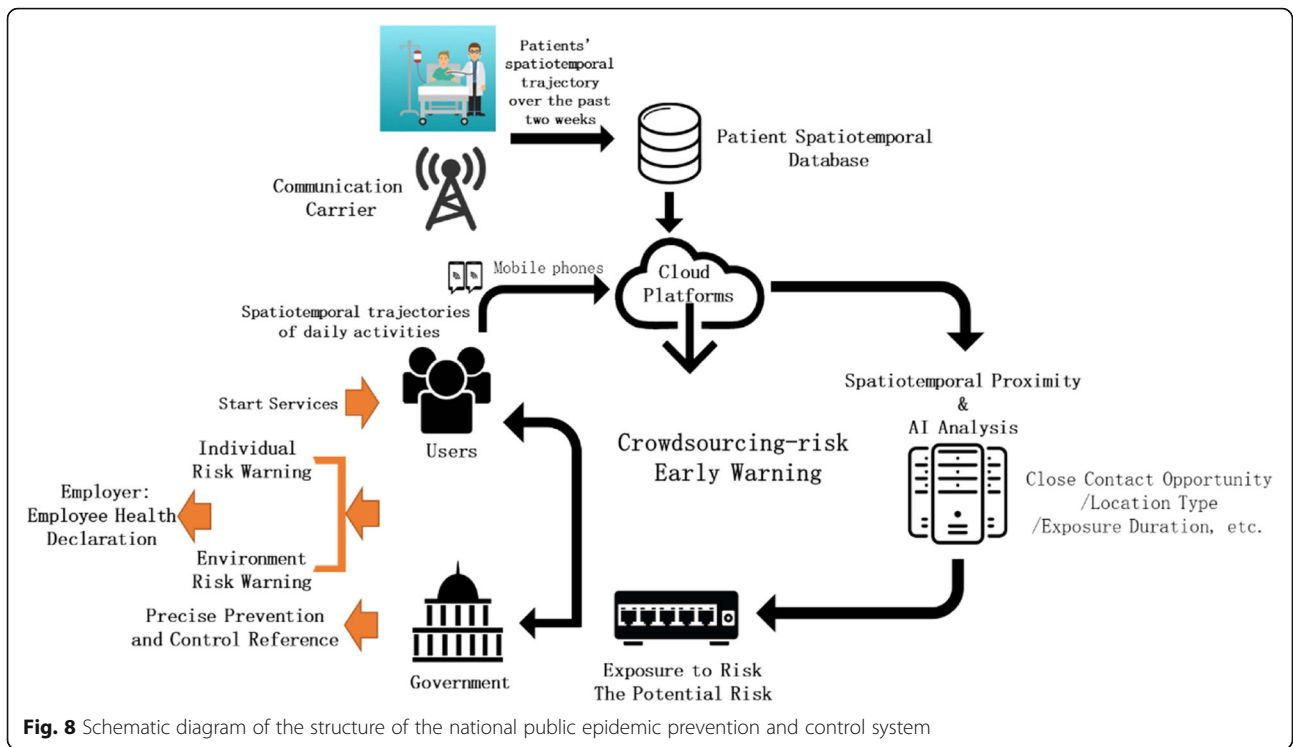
Patients' spatiotemporal trajectory over the past two weeks

Patient Spatiotemporal Database

Communication Carrier

Mobile phones

Cloud Platforms

Spatiotemporal trajectories of daily activities

Spatiotemporal Proximity & AI Analysis

Start Services

Users

Crowdsourcing-risk Early Warning

Individual Risk Warning

Employer: Employee Health Declaration

Environment Risk Warning

Close Contact Opportunity /Location Type /Exposure Duration, etc.

Precise Prevention and Control Reference

Government

Exposure to Risk The Potential Risk

**Fig. 8** Schematic diagram of the structure of the national public epidemic prevention and control system